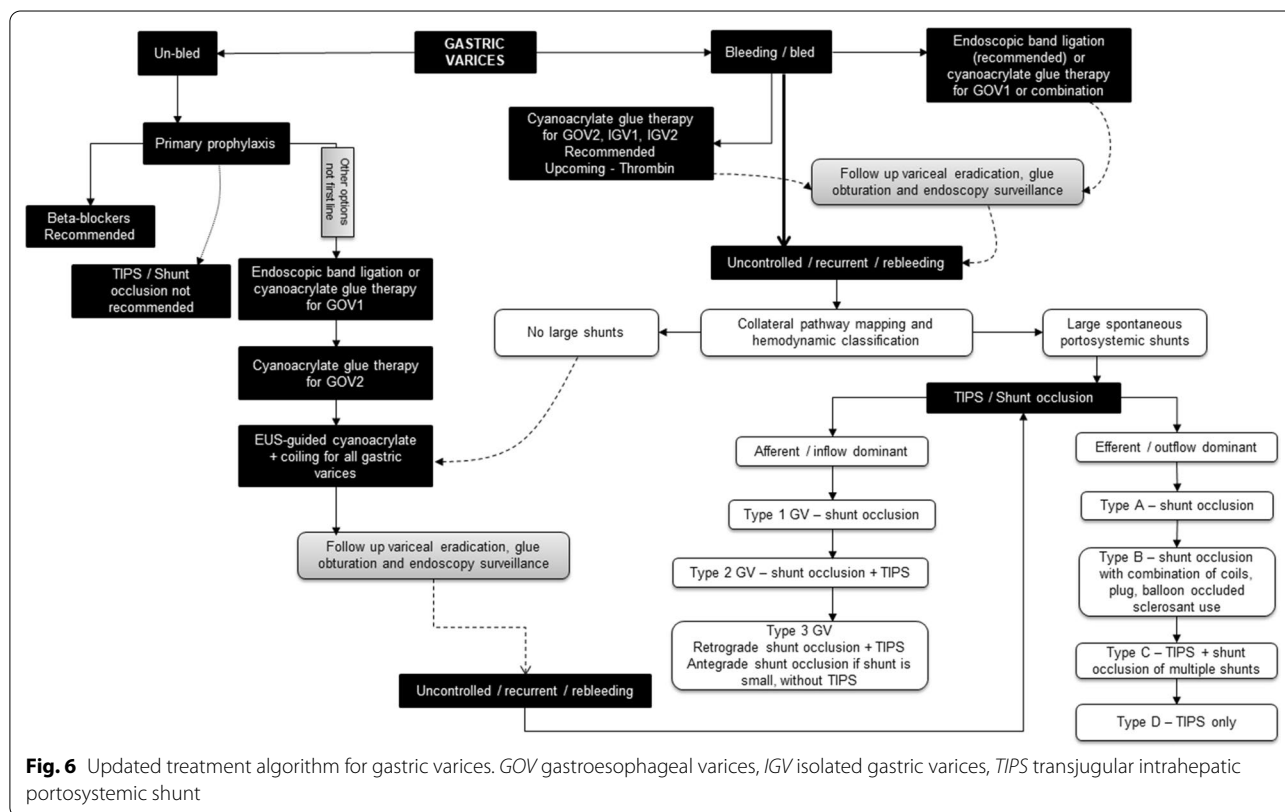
GASTRIC VARICES

Un-bled

Primary prophylaxis

Other options not first line

Beta-blockers Recommended

TIPS / Shunt occlusion not recommended

Endoscopic band ligation or cyanoacrylate glue therapy for GOV1

Cyanoacrylate glue therapy for GOV2

EUS-guided cyanoacrylate + coiling for all gastric varices

Follow up variceal eradication, glue obturation and endoscopy surveillance

Uncontrolled / recurrent / rebleeding

Bleeding / bled

Endoscopic band ligation (recommended) or cyanoacrylate glue therapy for GOV1 or combination

Cyanoacrylate glue therapy for GOV2, IGV1, IGV2 Recommended Upcoming - Thrombin

Follow up variceal eradication, glue obturation and endoscopy surveillance

Uncontrolled / recurrent / rebleeding

No large shunts

Collateral pathway mapping and hemodynamic classification

Large spontaneous portosystemic shunts

TIPS / Shunt occlusion

Afferent / inflow dominant

Type 1 GV – shunt occlusion

Type 2 GV – shunt occlusion + TIPS

Type 3 GV Retrograde shunt occlusion + TIPS Antegrade shunt occlusion if shunt is small, without TIPS

Efferent / outflow dominant

Type A – shunt occlusion

Type B – shunt occlusion with combination of coils, plug, balloon occluded sclerosant use

Type C – TIPS + shunt occlusion of multiple shunts

Type D – TIPS only

**Fig. 6** Updated treatment algorithm for gastric varices. *GOV* gastroesophageal varices, *IGV* isolated gastric varices, *TIPS* transjugular intrahepatic portosystemic shunt